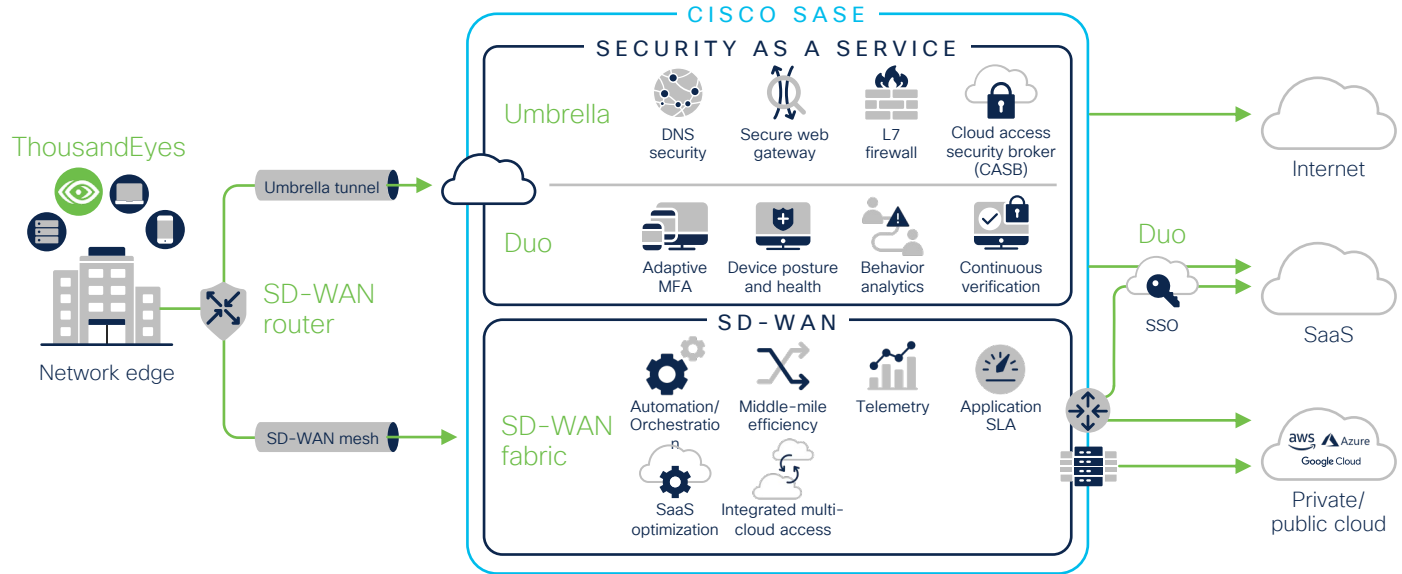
CISCO SASE

SECURITY AS A SERVICE

Umbrella

DNS security

Secure web gateway

L7 firewall

Cloud access security broker (CASB)

Duo

Adaptive MFA

Device posture and health

Behavior analytics

Continuous verification

SD-WAN

SD-WAN fabric

Automation/ Orchestration

Middle-mile efficiency

Telemetry

Application SLA

SaaS optimization

Integrated multi-cloud access

ThousandEyes

Network edge

SD-WAN router

Umbrella tunnel

SD-WAN mesh

Internet

Duo

SSO

SaaS

aws Azure Google Cloud

Private/ public cloud